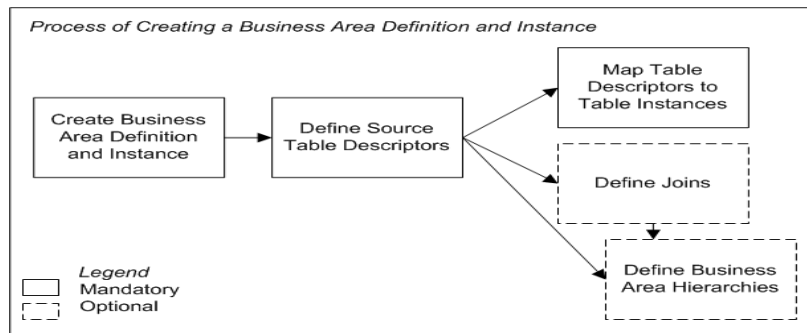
Process of Creating a Business Area Definition and Instance

Create Business Area Definition and Instance

Define Source Table Descriptors

Map Table Descriptors to Table Instances

Define Joins

Define Business Area Hierarchies

Legend
Mandatory
Optional